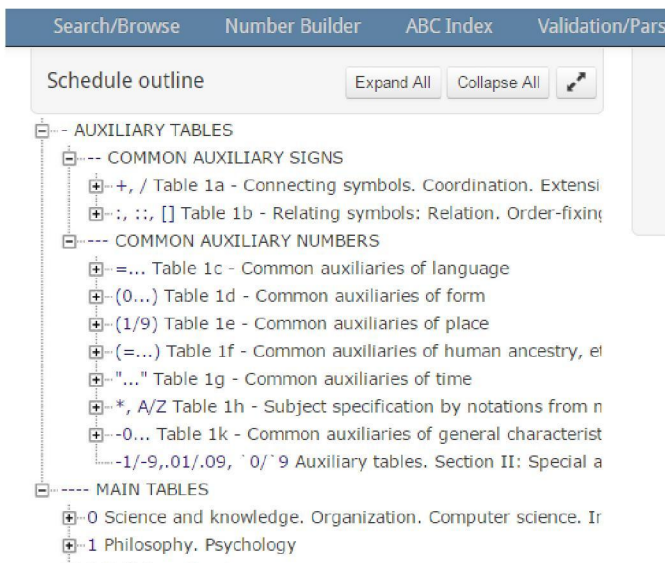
Search/Browse Number Builder ABC Index Validation/Pars

Schedule outline

Expand All Collapse All

- AUXILIARY TABLES

-- COMMON AUXILIARY SIGNS

+, / Table 1a - Connecting symbols. Coordination. Extensi

:, ::, [] Table 1b - Relating symbols: Relation. Order-fixin

--- COMMON AUXILIARY NUMBERS

=... Table 1c - Common auxiliaries of language

(0...) Table 1d - Common auxiliaries of form

(1/9) Table 1e - Common auxiliaries of place

(=...) Table 1f - Common auxiliaries of human ancestry, e

"..." Table 1g - Common auxiliaries of time

*, A/Z Table 1h - Subject specification by notations from n

-0... Table 1k - Common auxiliaries of general characterist

-1/-9,.01/.09, `0/`9 Auxiliary tables. Section II: Special a

---- MAIN TABLES

0 Science and knowledge. Organization. Computer science. Ir

1 Philosophy. Psychology